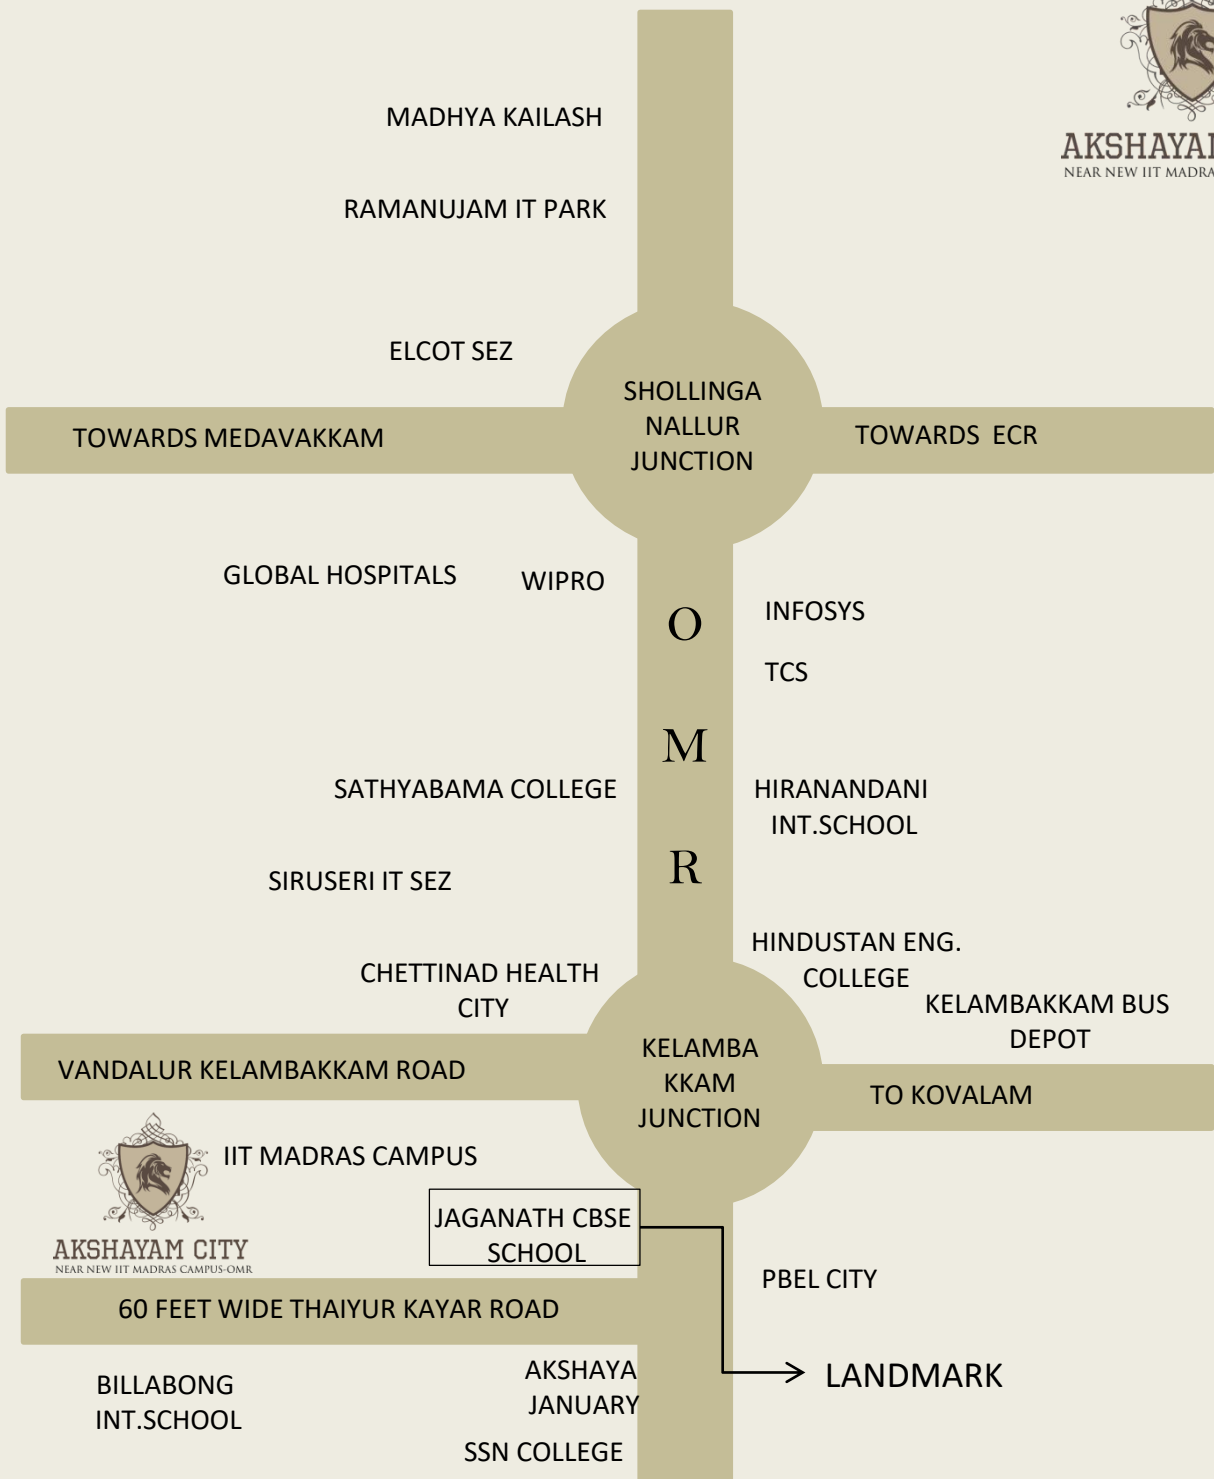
AKSHAYA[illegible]
NEAR NEW IIT MADRA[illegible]

MADHYA KAILASH

RAMANUJAM IT PARK

ELCOT SEZ

TOWARDS MEDAVAKKAM

SHOLLINGA NALLUR JUNCTION

TOWARDS ECR

GLOBAL HOSPITALS

WIPRO

O

INFOSYS

TCS

M

SATHYABAMA COLLEGE

HIRANANDANI INT.SCHOOL

R

SIRUSERI IT SEZ

HINDUSTAN ENG. COLLEGE

CHETTINAD HEALTH CITY

KELAMBAKKAM BUS DEPOT

VANDALUR KELAMBAKKAM ROAD

KELAMBA KKAM JUNCTION

TO KOVALAM

IIT MADRAS CAMPUS

AKSHAYAM CITY
NEAR NEW IIT MADRAS CAMPUS-OMR

JAGANATH CBSE SCHOOL

PBEL CITY

60 FEET WIDE THAIYUR KAYAR ROAD

AKSHAYA JANUARY

LANDMARK

BILLABONG INT.SCHOOL

SSN COLLEGE